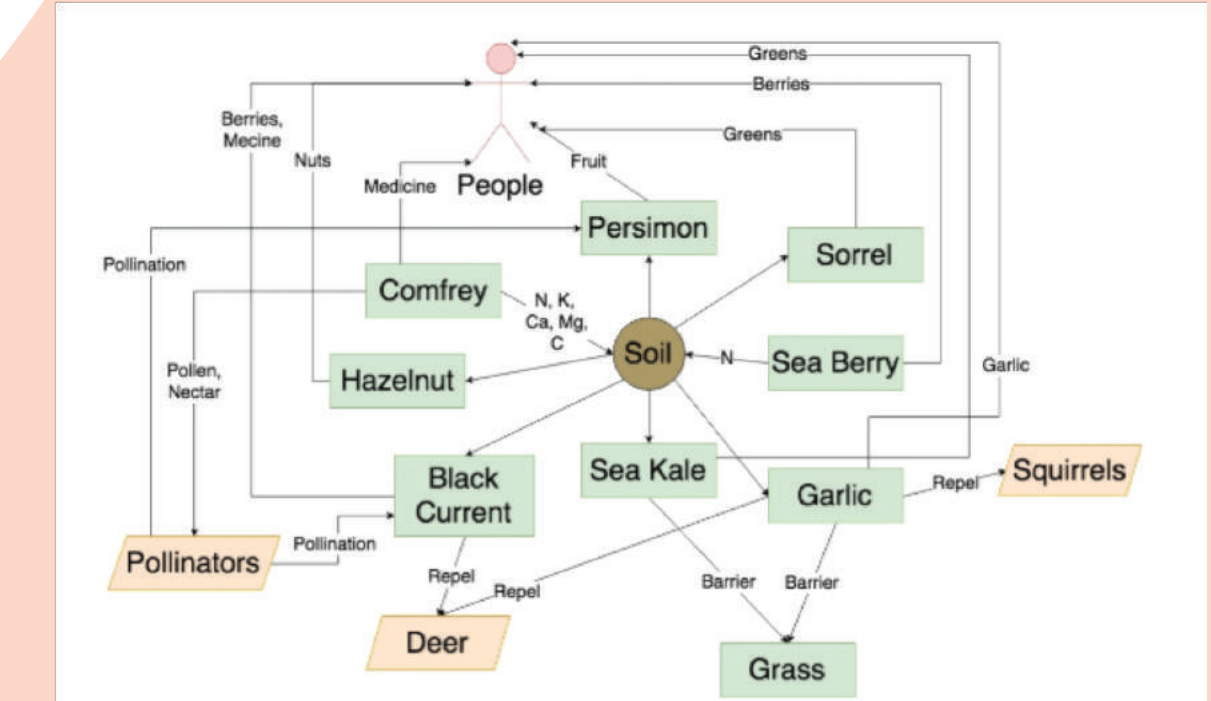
Greens
Berries
Berries, Mecine
Nuts
Greens
Fruit
Medicine
People
Persimon
Sorrel
Pollination
Comfrey
N, K, Ca, Mg, C
Soil
Pollen, Nectar
Hazelnut
N
Sea Berry
Garlic
Black Current
Sea Kale
Garlic
Repel
Squirrels
Pollinators
Pollination
Repel
Repel
Barrier
Barrier
Deer
Grass